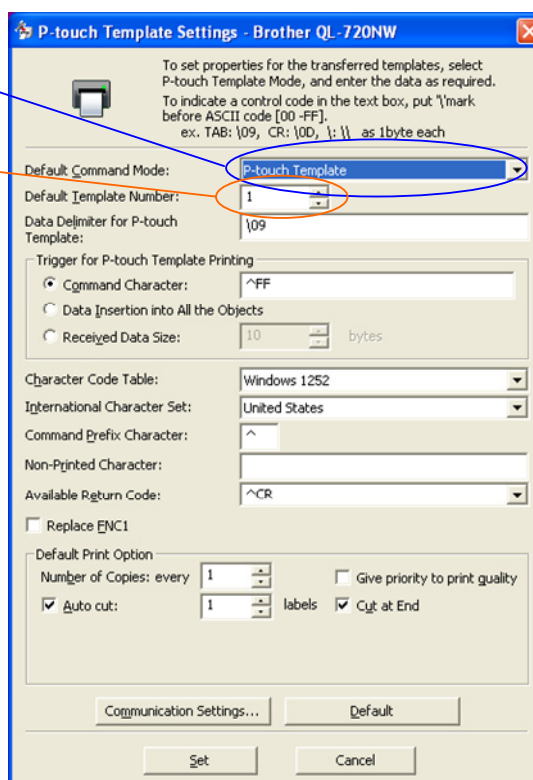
P-touch Template Settings - Brother QL-720NW

To set properties for the transferred templates, select P-touch Template Mode, and enter the data as required.
To indicate a control code in the text box, put "\"mark before ASCII code [00 -FF].
ex. TAB: \09, CR: \0D, \: \\ as 1byte each

Default Command Mode: P-touch Template
Default Template Number: 1
Data Delimiter for P-touch Template: \09

Trigger for P-touch Template Printing
Command Character: ^FF
Data Insertion into All the Objects
Received Data Size: 10 bytes

Character Code Table: Windows 1252
International Character Set: United States
Command Prefix Character: ^
Non-Printed Character:
Available Return Code: ^CR
Replace FNC1

Default Print Option
Number of Copies: every 1
Give priority to print quality
Auto cut: 1 labels
Cut at End

Communication Settings...
Default
Set
Cancel